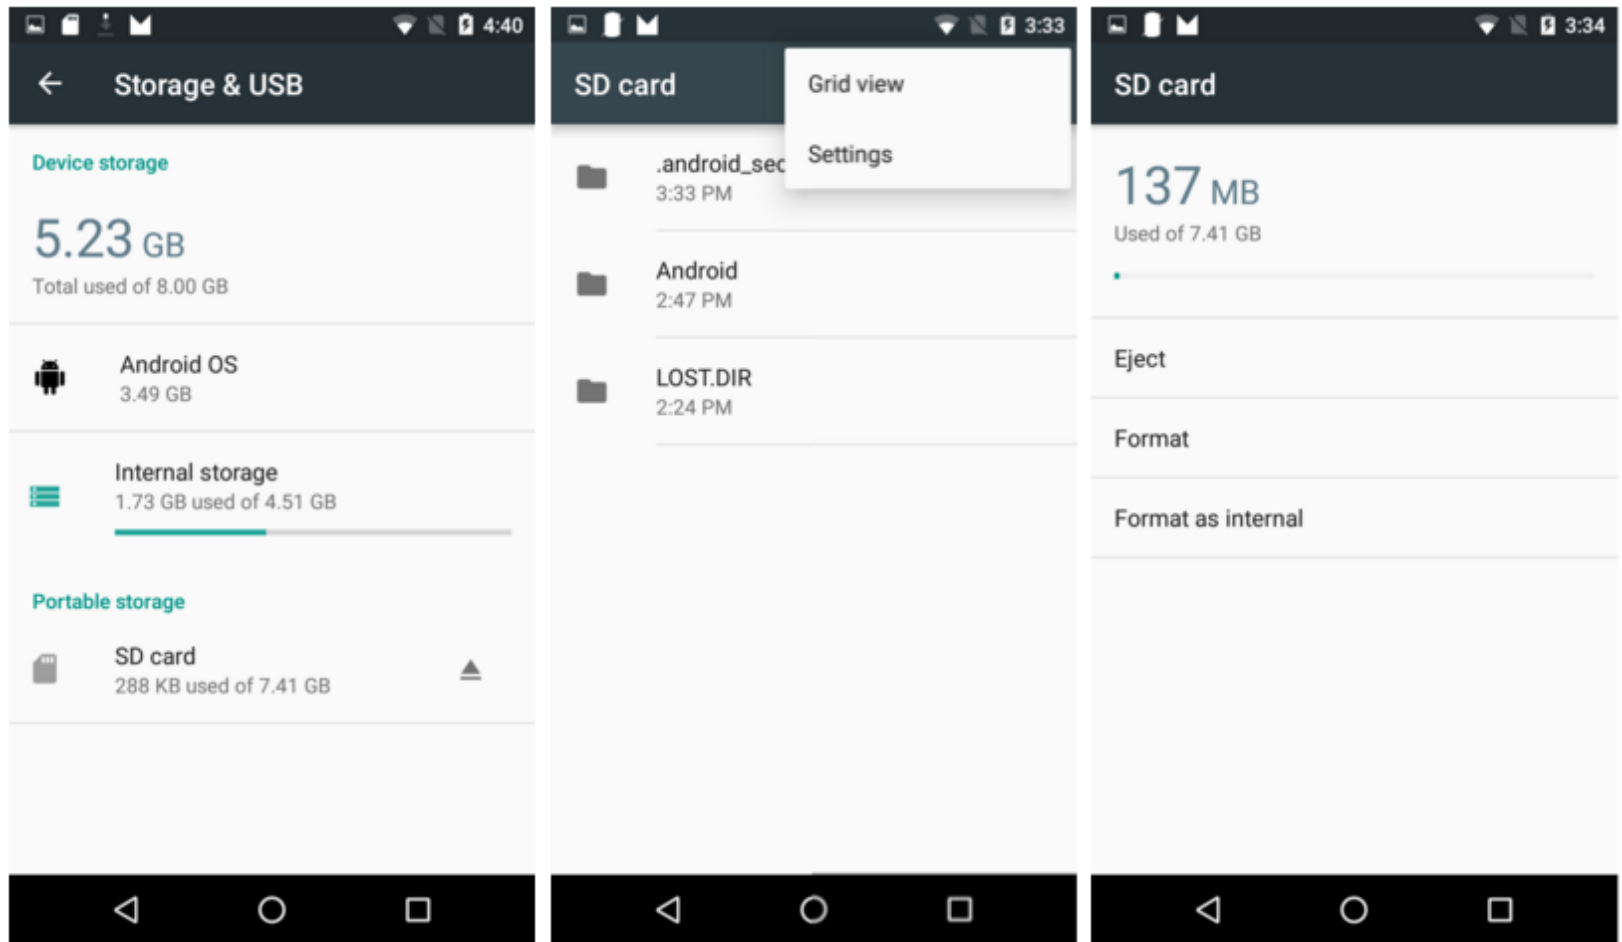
4:40

Storage & USB

Device storage

5.23 GB
Total used of 8.00 GB

Android OS
3.49 GB

Internal storage
1.73 GB used of 4.51 GB

Portable storage

SD card
288 KB used of 7.41 GB

3:33

SD card

Grid view

Settings

.android_sec
3:33 PM

Android
2:47 PM

LOST.DIR
2:24 PM

3:34

SD card

137 MB
Used of 7.41 GB

Eject

Format

Format as internal